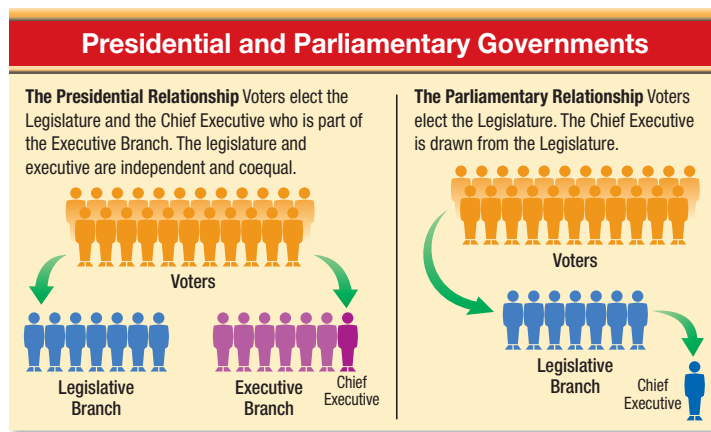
Presidential and Parliamentary Governments

The Presidential Relationship Voters elect the Legislature and the Chief Executive who is part of the Executive Branch. The legislature and executive are independent and coequal.

Voters

Legislative Branch

Executive Branch

Chief Executive

The Parliamentary Relationship Voters elect the Legislature. The Chief Executive is drawn from the Legislature.

Voters

Legislative Branch

Chief Executive